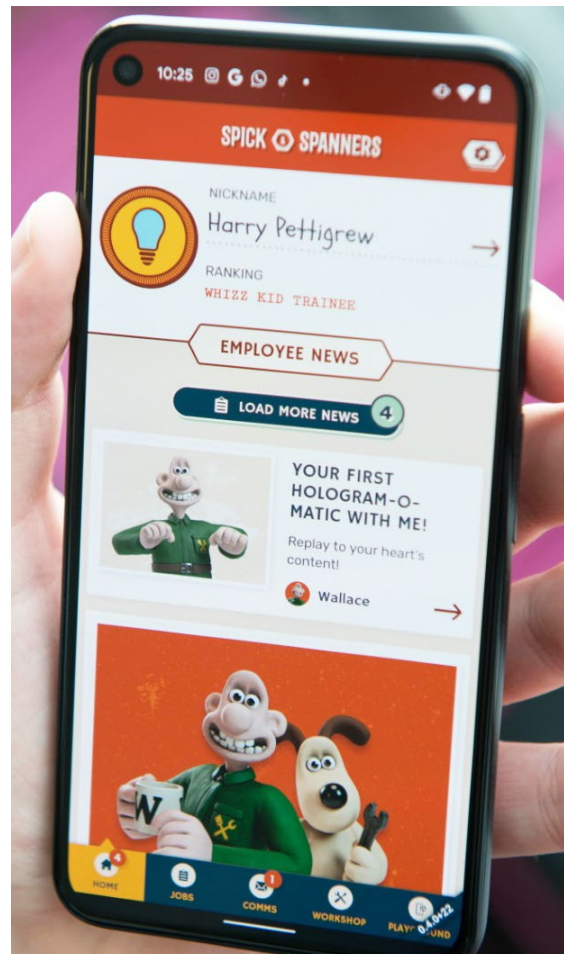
10:25

SPICK SPANNERS

NICKNAME
Harry Pettigrew

RANKING
WHIZZ KID TRAINEE

EMPLOYEE NEWS

LOAD MORE NEWS 4

YOUR FIRST HOLOGRAM-O-MATIC WITH ME!

Replay to your heart's content!

Wallace

W

4
HOME

JOBS

1
COMMS

WORKSHOP

PLAYGROUND

0.4.0+22